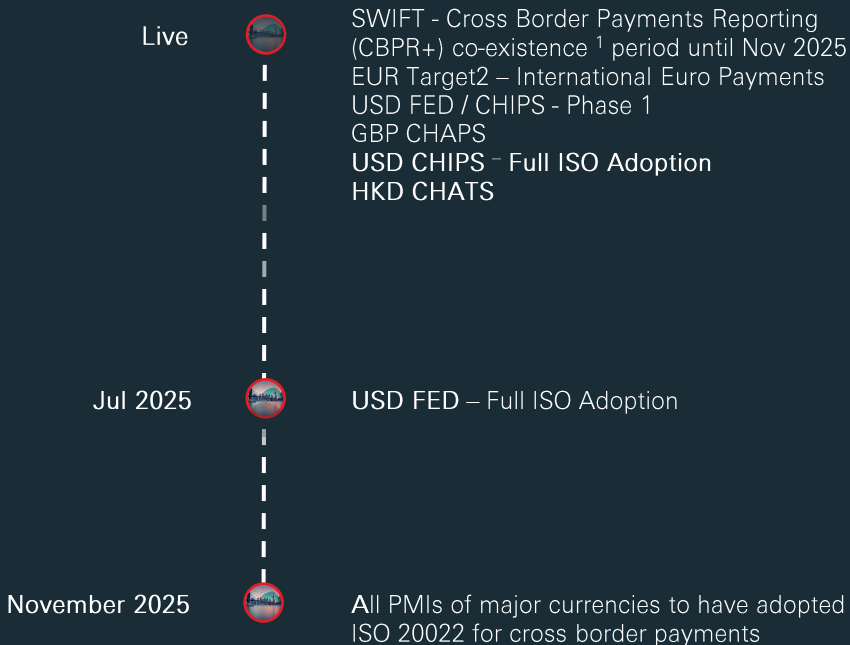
Live

SWIFT - Cross Border Payments Reporting (CBPR+) co-existence $^1$ period until Nov 2025
EUR Target2 – International Euro Payments
USD FED / CHIPS - Phase 1
GBP CHAPS
USD CHIPS – Full ISO Adoption
HKD CHATS

Jul 2025

USD FED – Full ISO Adoption

November 2025

All PMIs of major currencies to have adopted ISO 20022 for cross border payments